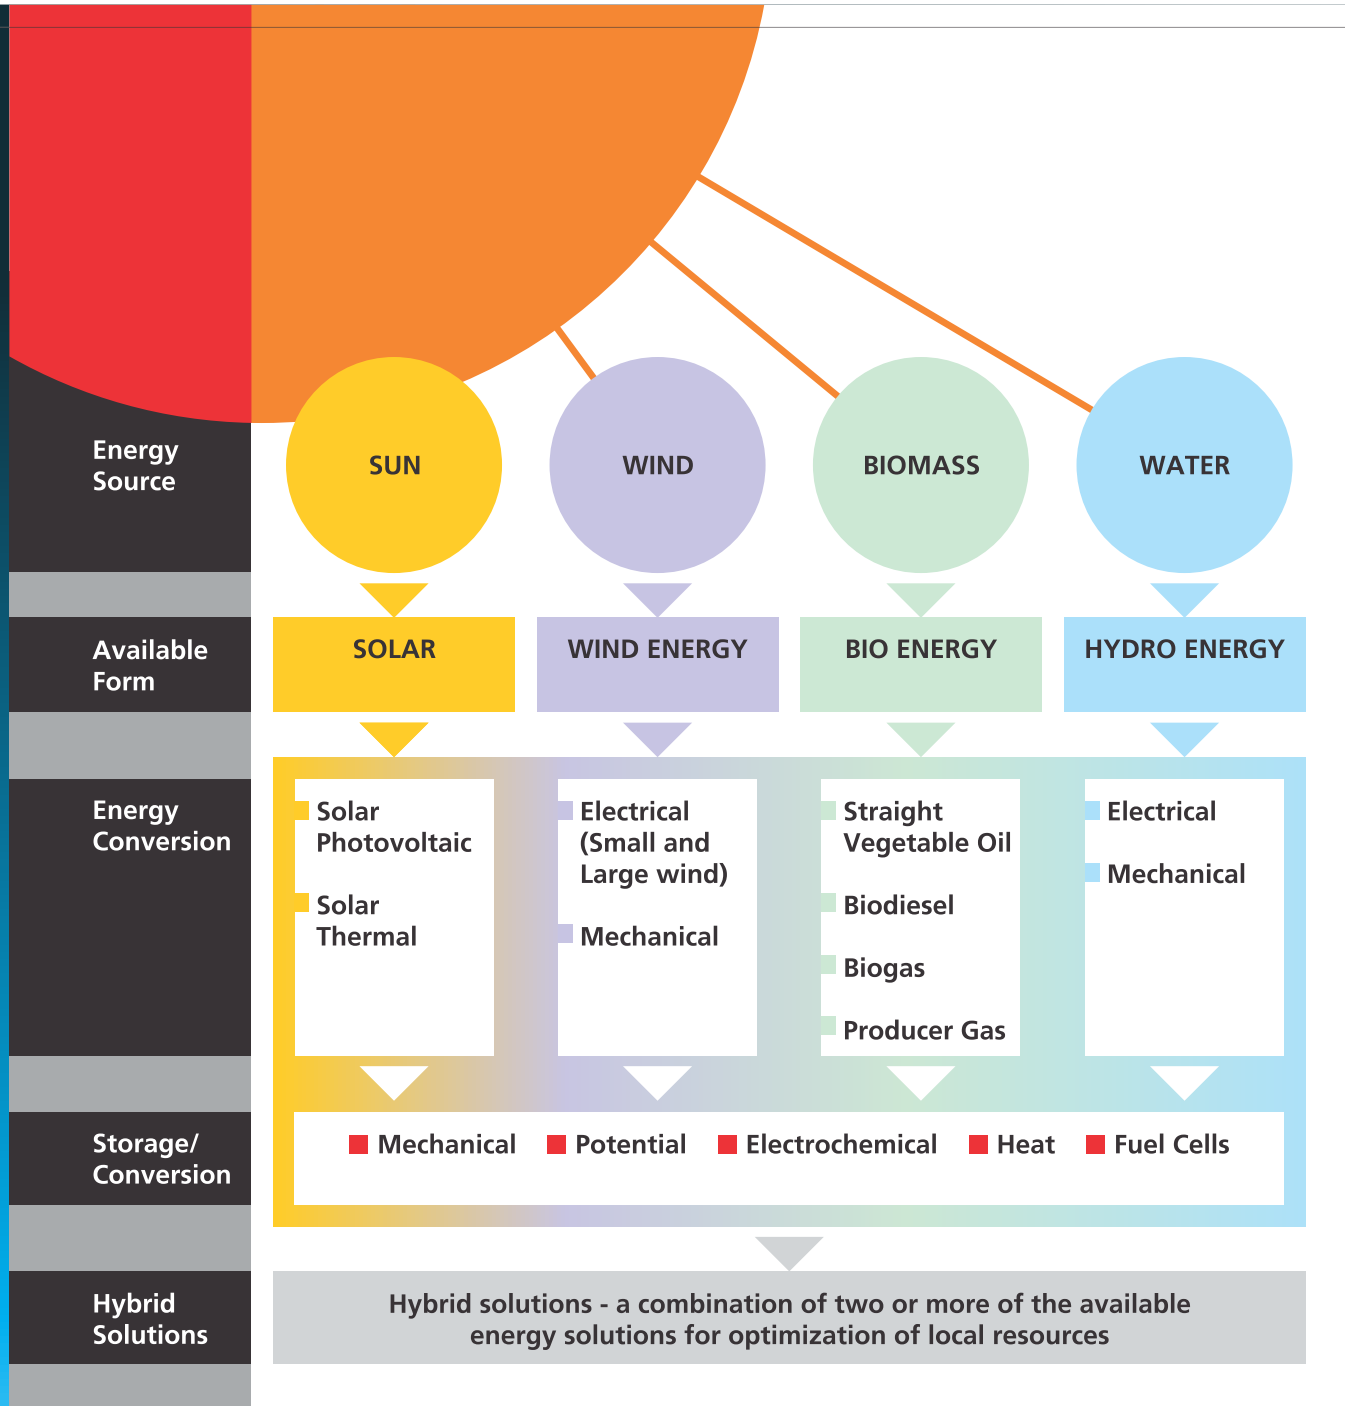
Energy Source

SUN

WIND

BIOMASS

WATER

Available Form

SOLAR

WIND ENERGY

BIO ENERGY

HYDRO ENERGY

Energy Conversion

Solar Photovoltaic

Solar Thermal

Electrical (Small and Large wind)

Mechanical

Straight Vegetable Oil

Biodiesel

Biogas

Producer Gas

Electrical

Mechanical

Storage/ Conversion

Mechanical

Potential

Electrochemical

Heat

Fuel Cells

Hybrid Solutions

Hybrid solutions - a combination of two or more of the available energy solutions for optimization of local resources